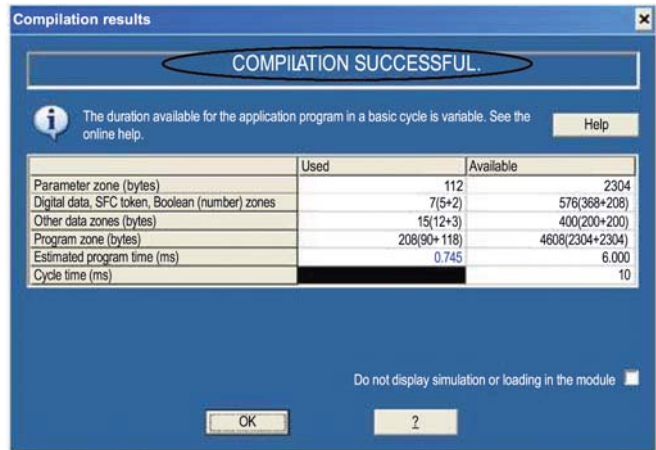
Compilation results

COMPILATION SUCCESSFUL.

The duration available for the application program in a basic cycle is variable. See the online help.

Help

| | Used | Available |
|---|---|---|
| Parameter zone (bytes) | 112 | 2304 |
| Digital data, SFC token, Boolean (number) zones | 7(5+2) | 576(368+208) |
| Other data zones (bytes) | 15(12+3) | 400(200+200) |
| Program zone (bytes) | 208(90+118) | 4608(2304+2304) |
| Estimated program time (ms) | 0.745 | 6.000 |
| Cycle time (ms) | | 10 |

Do not display simulation or loading in the module

OK

?